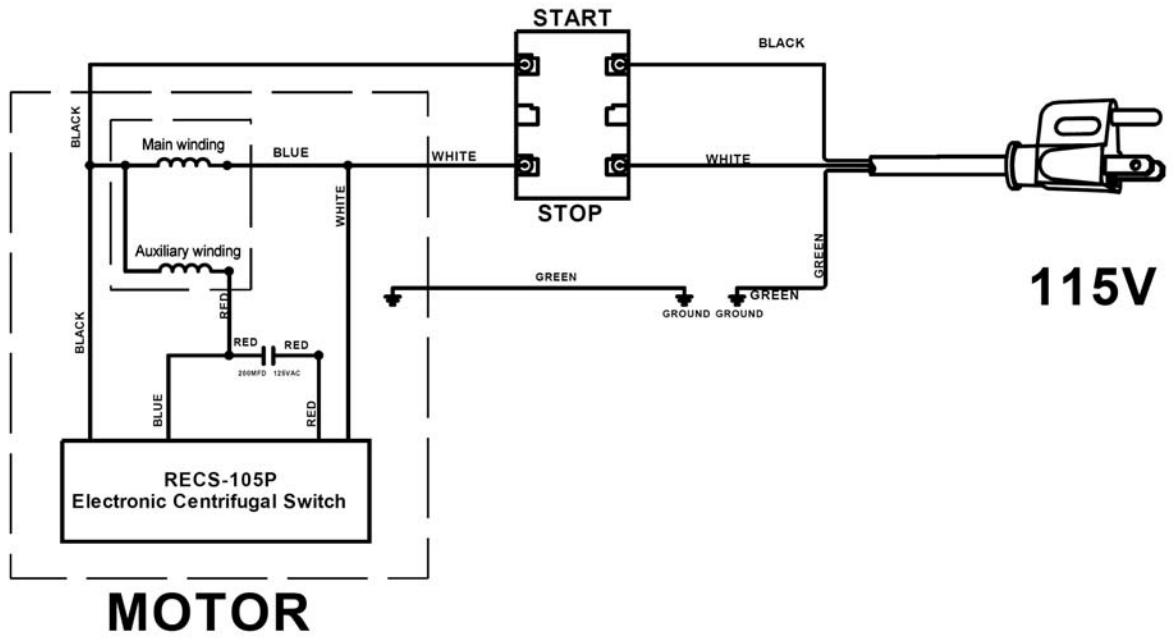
START

BLACK

BLACK

Main winding

BLUE

WHITE

WHITE

WHITE

STOP

Auxiliary winding

GREEN

GREEN

GREEN

GROUND GROUND

115V

RED

BLACK

RED

RED

200MFD 125VAC

BLUE

RED

RECS-105P
Electronic Centrifugal Switch

MOTOR